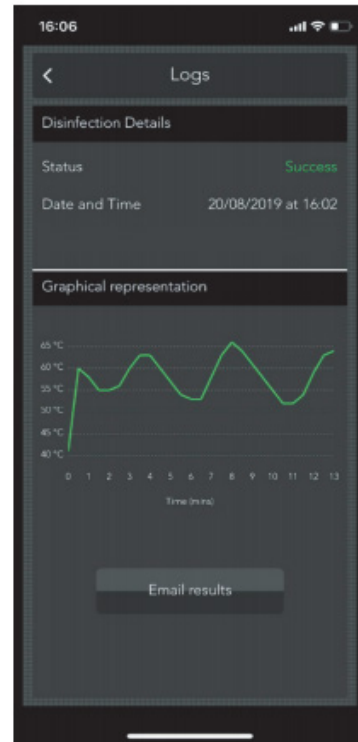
16:06

<

Logs

Disinfection Details

Status

Success

Date and Time

20/08/2019 at 16:02

Graphical representation

65 °C
60 °C
55 °C
50 °C
45 °C
40 °C

0 1 2 3 4 5 6 7 8 9 10 11 12 13

Time (mins)

Email results